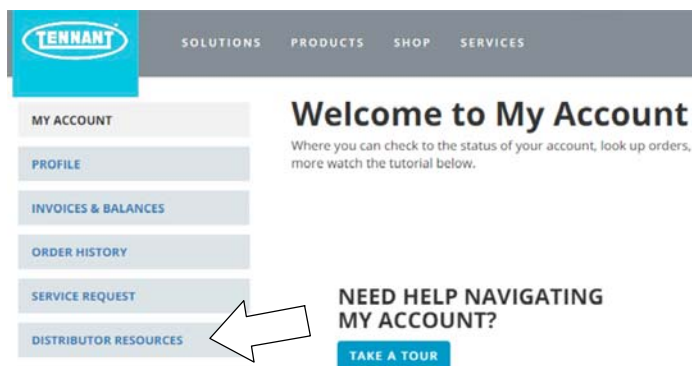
TENNANT

SOLUTIONS PRODUCTS SHOP SERVICES

MY ACCOUNT

PROFILE

INVOICES & BALANCES

ORDER HISTORY

SERVICE REQUEST

DISTRIBUTOR RESOURCES

Welcome to My Account

Where you can check to the status of your account, look up orders, more watch the tutorial below.

NEED HELP NAVIGATING MY ACCOUNT?

TAKE A TOUR